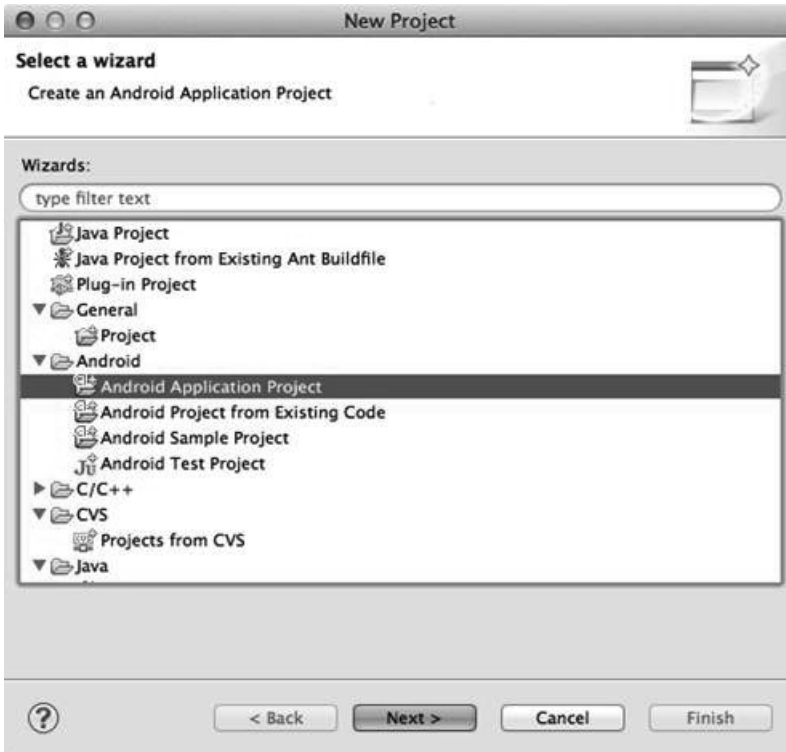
New Project

Select a wizard

Create an Android Application Project

Wizards:

type filter text

Java Project
Java Project from Existing Ant Buildfile
Plug-in Project
General
Project
Android
Android Application Project
Android Project from Existing Code
Android Sample Project
Android Test Project
C/C++
CVS
Projects from CVS
Java

?

< Back

Next >

Cancel

Finish